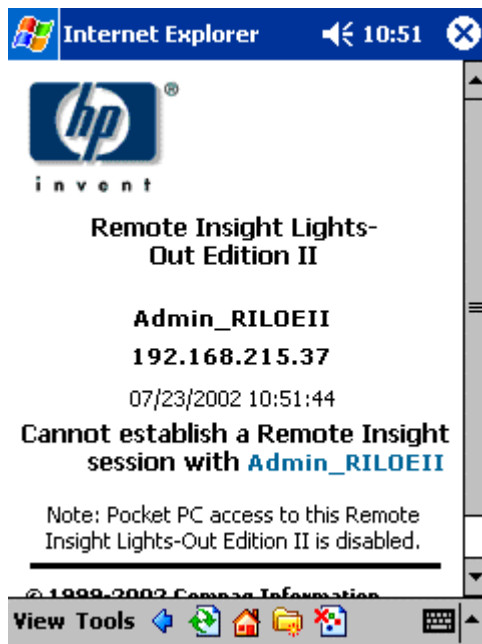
Internet Explorer 10:51

hp®
invent

Remote Insight Lights-Out Edition II

Admin_RILOEII

192.168.215.37

07/23/2002 10:51:44

Cannot establish a Remote Insight session with Admin_RILOEII

Note: Pocket PC access to this Remote Insight Lights-Out Edition II is disabled.

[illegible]

View Tools